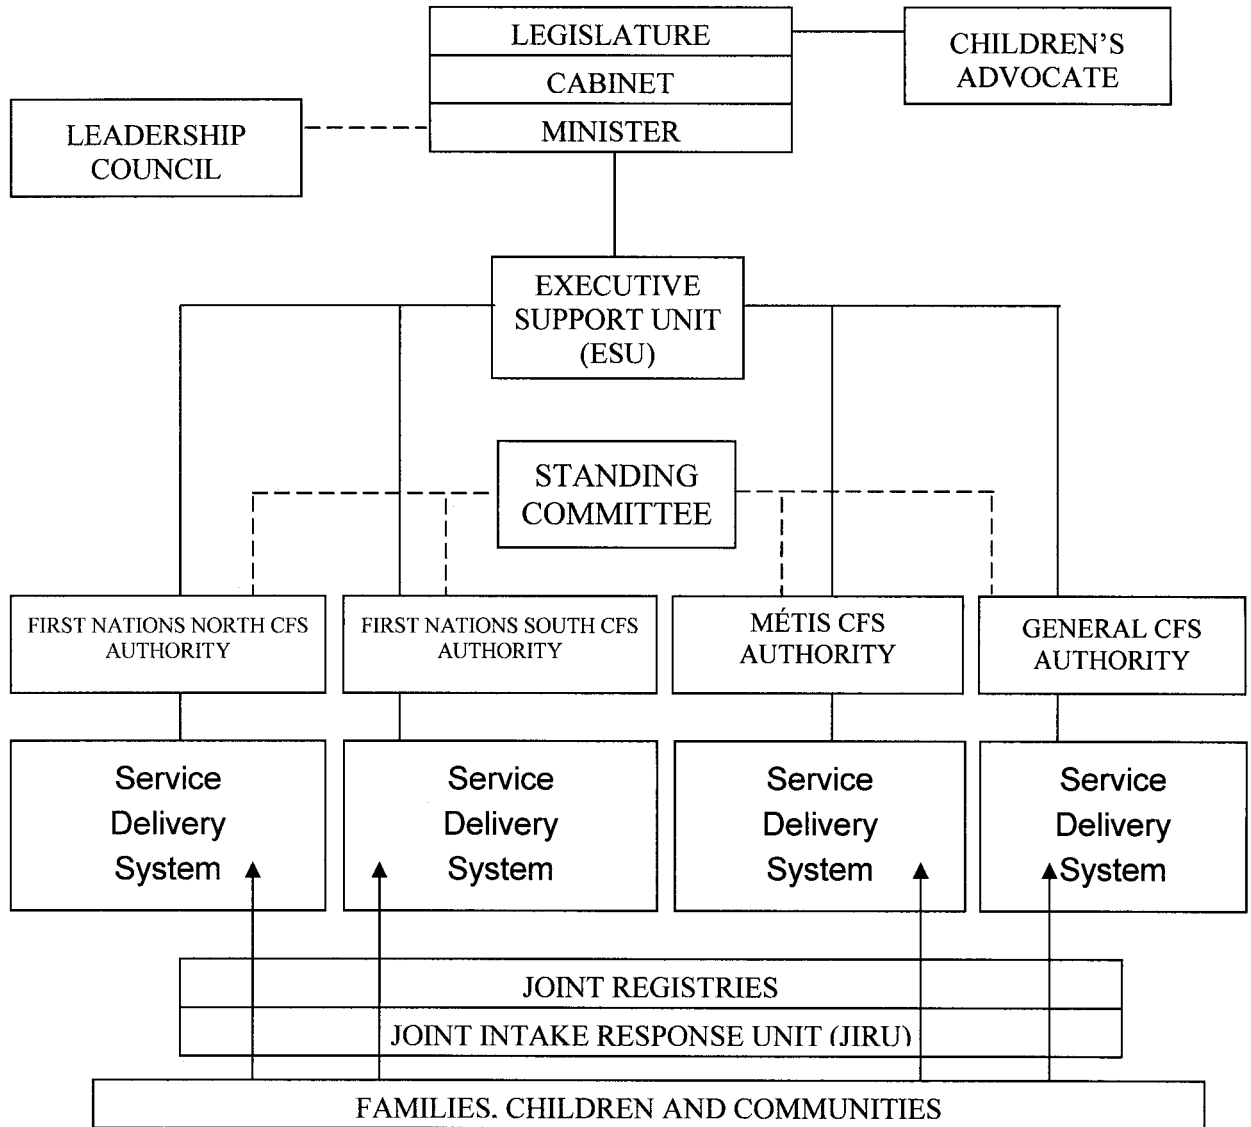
LEGISLATURE
CABINET
MINISTER

CHILDREN'S ADVOCATE

LEADERSHIP COUNCIL

EXECUTIVE SUPPORT UNIT (ESU)

STANDING COMMITTEE

FIRST NATIONS NORTH CFS AUTHORITY

FIRST NATIONS SOUTH CFS AUTHORITY

MÉTIS CFS AUTHORITY

GENERAL CFS AUTHORITY

Service Delivery System

Service Delivery System

Service Delivery System

Service Delivery System

JOINT REGISTRIES
JOINT INTAKE RESPONSE UNIT (JIRU)

FAMILIES, CHILDREN AND COMMUNITIES